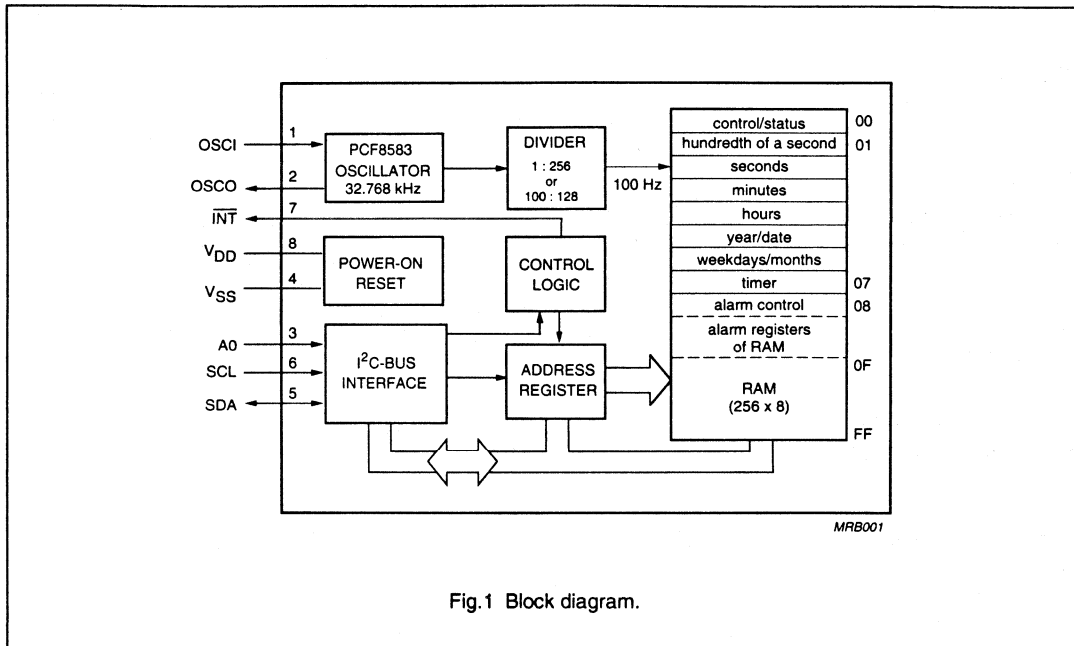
OSCI 1
OSCO 2
$\overline{INT}$ 7
$V_{DD}$ 8
$V_{SS}$ 4
A0 3
SCL 6
SDA 5

PCF8583 OSCILLATOR 32.768 kHz

DIVIDER 1 : 256 or 100 : 128

100 Hz

POWER-ON RESET

CONTROL LOGIC

I$^2$C-BUS INTERFACE

ADDRESS REGISTER

| | |
|---|---|
| control/status | 00 |
| hundredth of a second | 01 |
| seconds | |
| minutes | |
| hours | |
| year/date | |
| weekdays/months | |
| timer | 07 |
| alarm control | 08 |
| alarm registers of RAM | |
| RAM (256 x 8) | 0F |
| | FF |

MRB001

Fig.1 Block diagram.